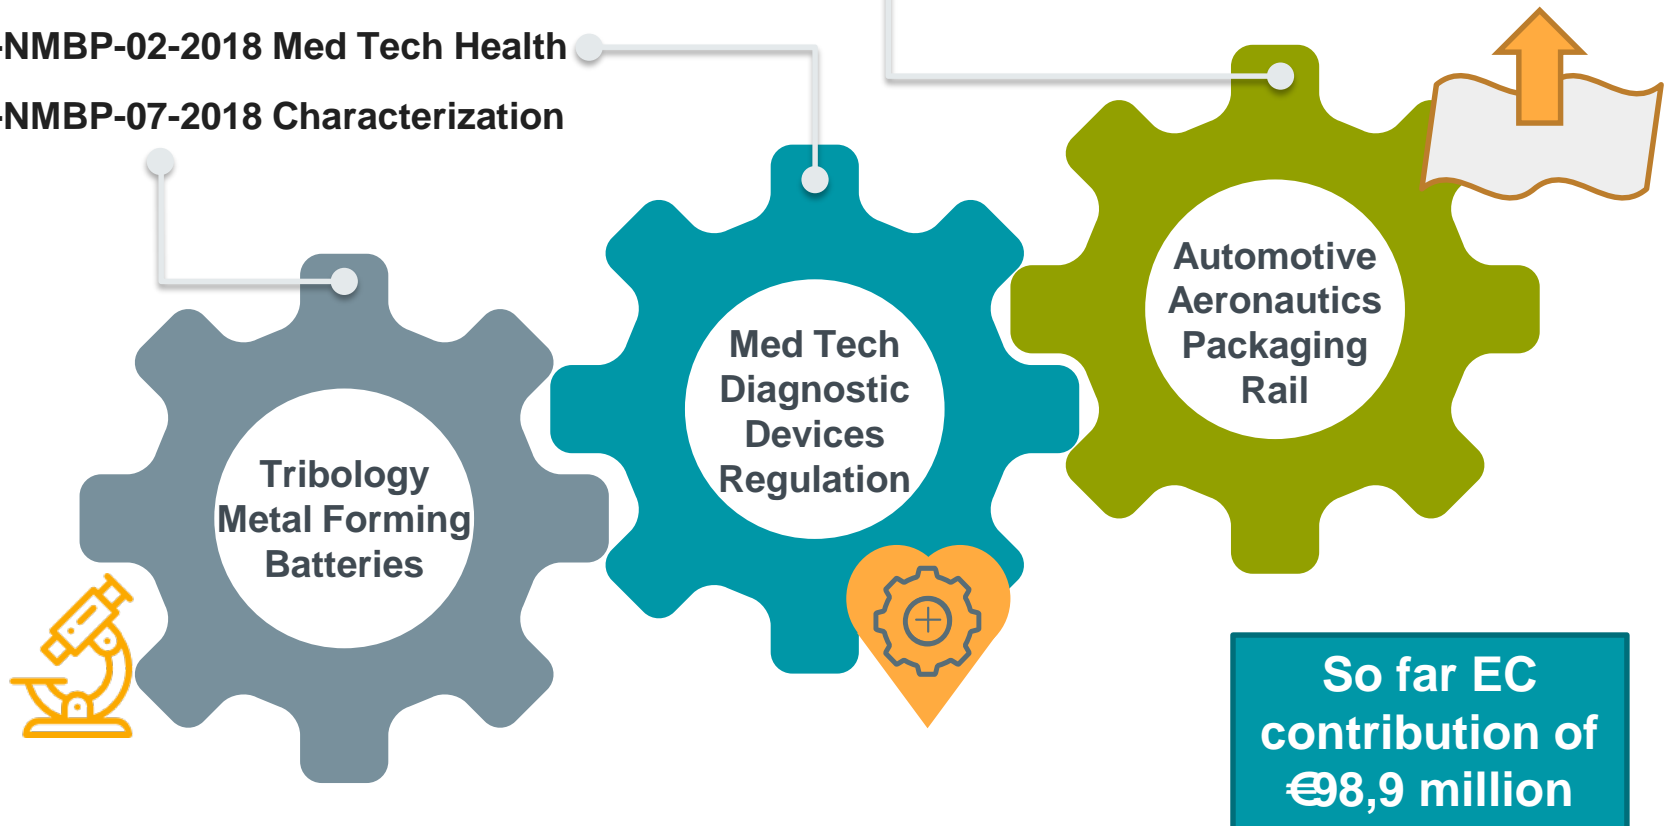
-NMBP-02-2018 Med Tech Health

-NMBP-07-2018 Characterization

Tribology
Metal Forming
Batteries

Med Tech
Diagnostic
Devices
Regulation

Automotive
Aeronautics
Packaging
Rail

So far EC contribution of €98,9 million